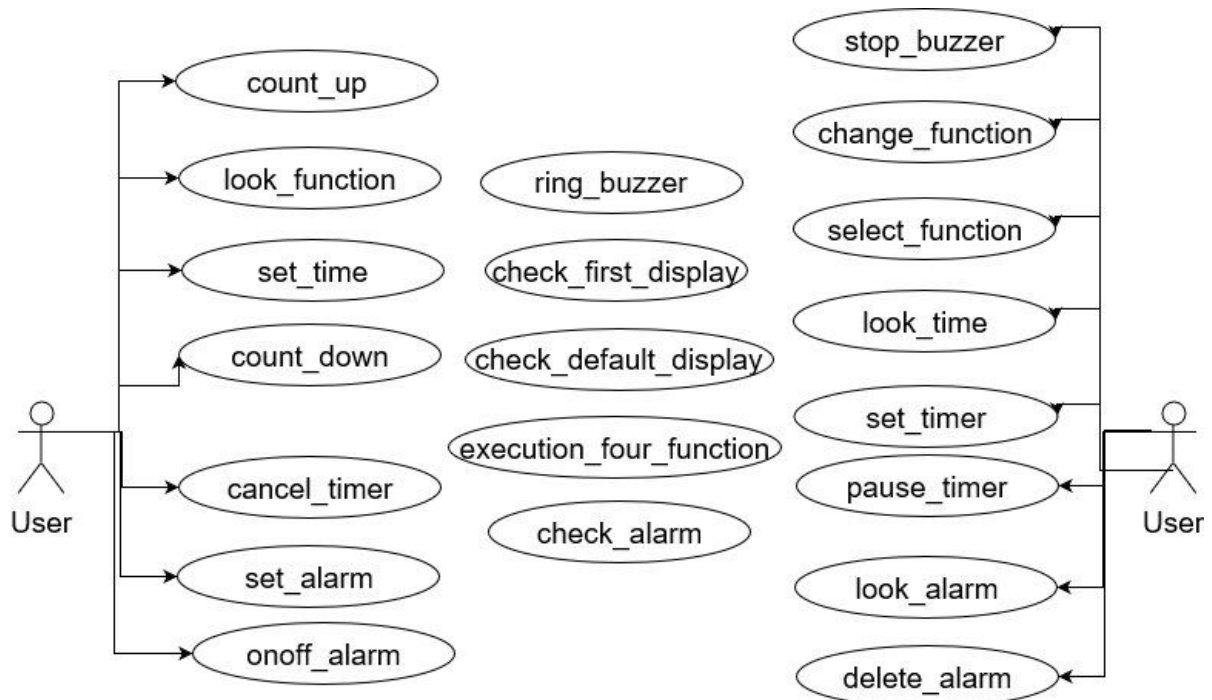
count_up
look_function
set_time
count_down
User
cancel_timer
set_alarm
onoff_alarm

ring_buzzer
check_first_display
check_default_display
execution_four_function
check_alarm

stop_buzzer
change_function
select_function
look_time
set_timer
pause_timer
User
look_alarm
delete_alarm